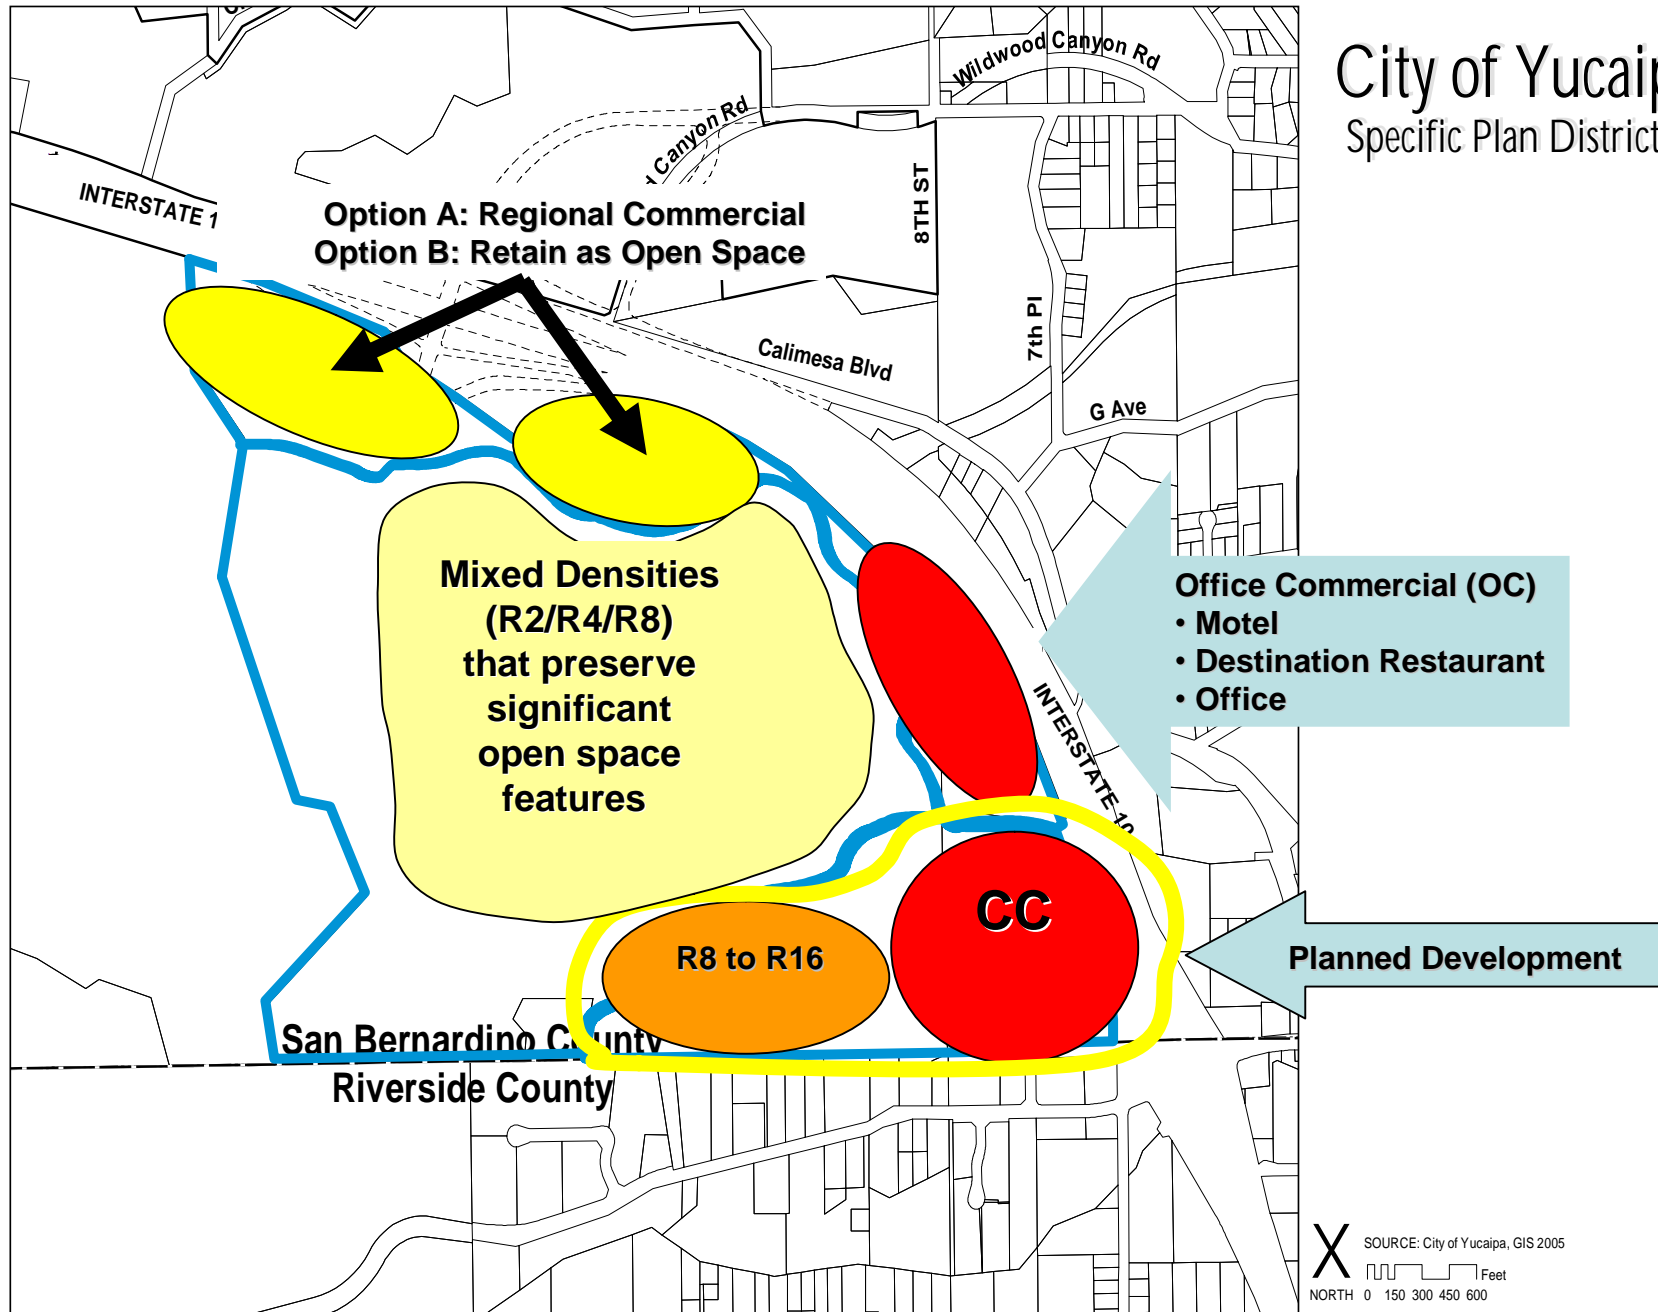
City of Yucai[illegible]
Specific Plan District

Wildwood Canyon Rd

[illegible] Canyon Rd

INTERSTATE 1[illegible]

Option A: Regional Commercial
Option B: Retain as Open Space

8TH ST

7th Pl

Calimesa Blvd

G Ave

Mixed Densities (R2/R4/R8) that preserve significant open space features

Office Commercial (OC)
• Motel
• Destination Restaurant
• Office

INTERSTATE 10

CC

R8 to R16

Planned Development

San Bernardino C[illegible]unty
Riverside County

NORTH 0 150 300 450 600 Feet

SOURCE: City of Yucaipa, GIS 2005